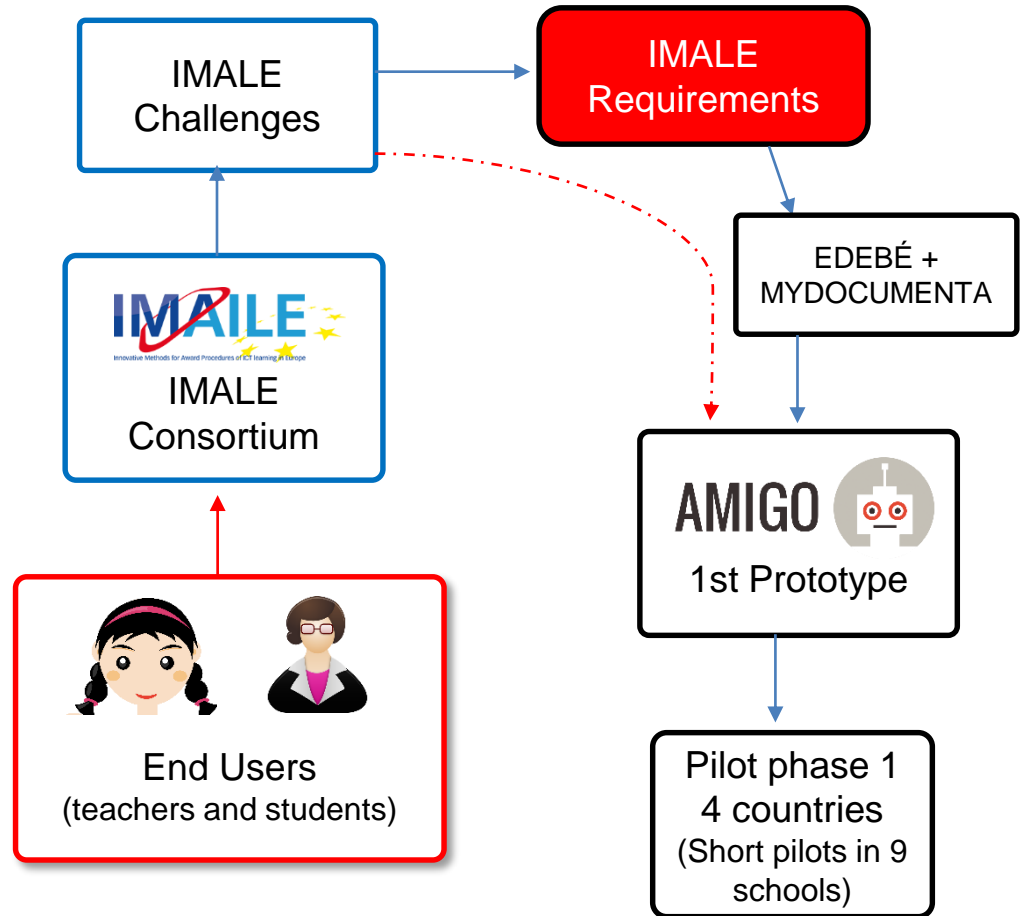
IMALE Challenges

IMALE Requirements

EDEBÉ + MYDOCUMENTA

IMAILE

Innovative Methods for Award Procedures of ICT learning in Europe

IMALE Consortium

AMIGO

1st Prototype

End Users
(teachers and students)

Pilot phase 1
4 countries
(Short pilots in 9 schools)